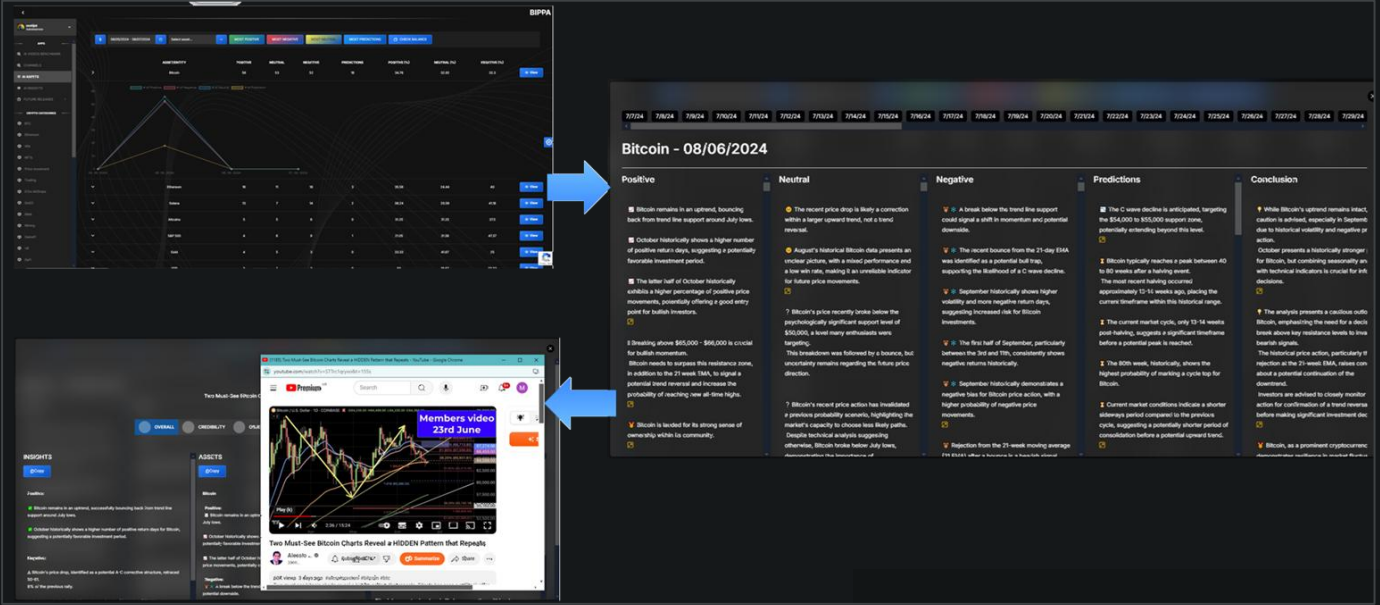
BIPPA

7/7/24 7/8/24 7/9/24 7/10/24 7/11/24 7/12/24 7/13/24 7/14/24 7/15/24 7/16/24 7/17/24 7/18/24 7/19/24 7/20/24 7/21/24 7/22/24 7/23/24 7/24/24 7/25/24 7/26/24 7/27/24 7/28/24 7/29/24

Bitcoin - 08/06/2024

Positive

Bitcoin remains in an uptrend, bouncing back from trend line support around July lows.

October historically shows a higher number of positive return days, suggesting a potentially favorable investment period.

The latter half of October historically exhibits a higher percentage of positive price movements, potentially offering a good entry point for bullish investors.

Breaking above $65,000 - $66,000 is crucial for bullish momentum.
Bitcoin needs to surpass this resistance zone, in addition to the 21 week EMA, to signal a potential trend reversal and increase the probability of reaching new all-time highs.

Bitcoin is lauded for its strong sense of ownership within its community.

Neutral

The recent price drop is likely a correction within a larger upward trend, not a trend reversal.

August's historical Bitcoin data presents an unclear picture, with a mixed performance and a low win rate, making it an unreliable indicator for future price movements.

Bitcoin's price recently broke below the psychologically significant support level of $50,000, a level many enthusiasts were targeting.
This breakdown was followed by a bounce, but uncertainty remains regarding the future price direction.

Bitcoin's recent price action has invalidated a previous probability scenario, highlighting the market's capacity to choose less likely paths.
Despite technical analysis suggesting otherwise, Bitcoin broke below July lows, demonstrating the importance of

Negative

A break below the trend line support could signal a shift in momentum and potential downside.

The recent bounce from the 21-day EMA was identified as a potential bull trap, supporting the likelihood of a C-wave decline.

September historically shows higher volatility and more negative return days, suggesting increased risk for Bitcoin investments.

The first half of September, particularly between the 3rd and 11th, consistently shows negative returns historically.

September historically demonstrates a negative bias for Bitcoin price action, with a higher probability of negative price movements.

Rejection from the 21-week moving average (21 EMA) after a bounce is a bearish signal

Predictions

The C wave decline is anticipated, targeting the $54,000 to $55,000 support zone, potentially extending beyond this level.

Bitcoin typically reaches a peak between 40 to 80 weeks after a halving event.
The most recent halving occurred approximately 13-14 weeks ago, placing the current timeframe within this historical range.

The current market cycle, only 13-14 weeks post-halving, suggests a significant timeframe before a potential peak is reached.

The 80th week, historically, shows the highest probability of marking a cycle top for Bitcoin.

Current market conditions indicate a shorter sideways period compared to the previous cycle, suggesting a potentially shorter period of consolidation before a potential upward trend.

Conclusion

While Bitcoin's uptrend remains intact, caution is advised, especially in September due to historical volatility and negative price action.
October presents a historically stronger for Bitcoin, but combining seasonality with technical indicators is crucial for decisions.

The analysis presents a cautious outlook Bitcoin, emphasizing the need for a decisive break above key resistance levels to invalidate bearish signals.
The historical price action, particularly the rejection at the 21-week EMA, raises concerns about a potential continuation of the downtrend.
Investors are advised to closely monitor action for confirmation of a trend reversal before making significant investment decisions.

Bitcoin, as a prominent cryptocurrency

Two Must-See Bitcoin Charts Reveal a HIDDEN Pattern that Repeats - YouTube - Google Chrome
youtube.com
Premium
Search
Members video 23rd June
Two Must-See Bitcoin Charts Reveal a HIDDEN Pattern that Repeats
Share

Two Must-See Bitcoin C
OVERALL CREDIBILITY
INSIGHTS
ASSETS
Bitcoin
Positive:
Bitcoin remains in an uptrend, successfully bouncing back from trend line support around July lows.
October historically shows a higher number of positive return days for Bitcoin, suggesting a potentially favorable investment period.
Negative
A break below the trend line support could signal potential downside.